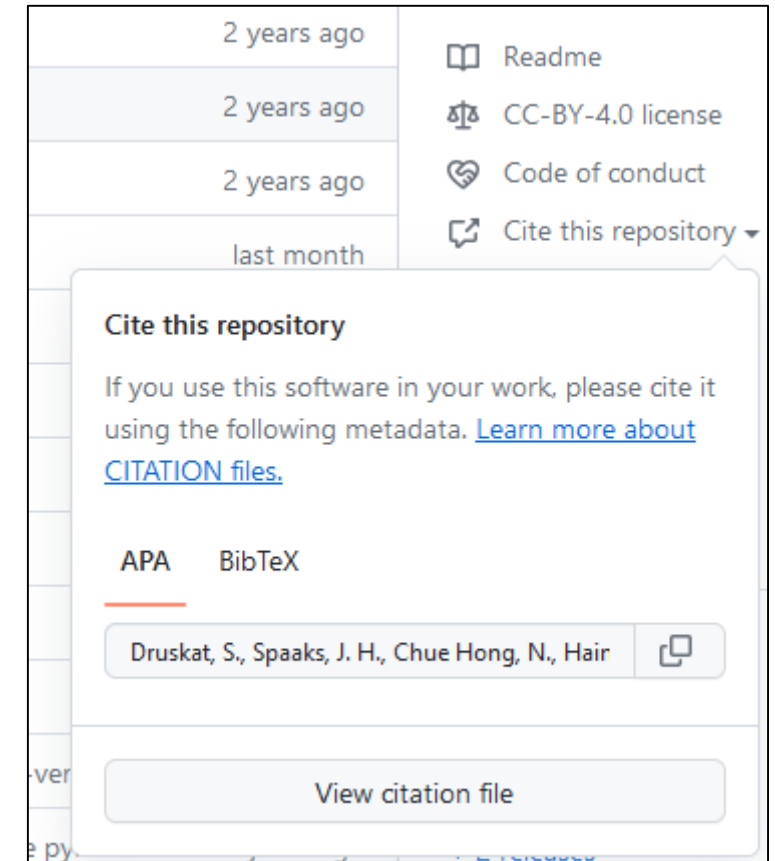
2 years ago
2 years ago
2 years ago
last month

Readme
CC-BY-4.0 license
Code of conduct
Cite this repository

Cite this repository

If you use this software in your work, please cite it using the following metadata. Learn more about CITATION files.

APA BibTeX

Druskat, S., Spaaks, J. H., Chue Hong, N., Hair

View citation file

-ver
e py